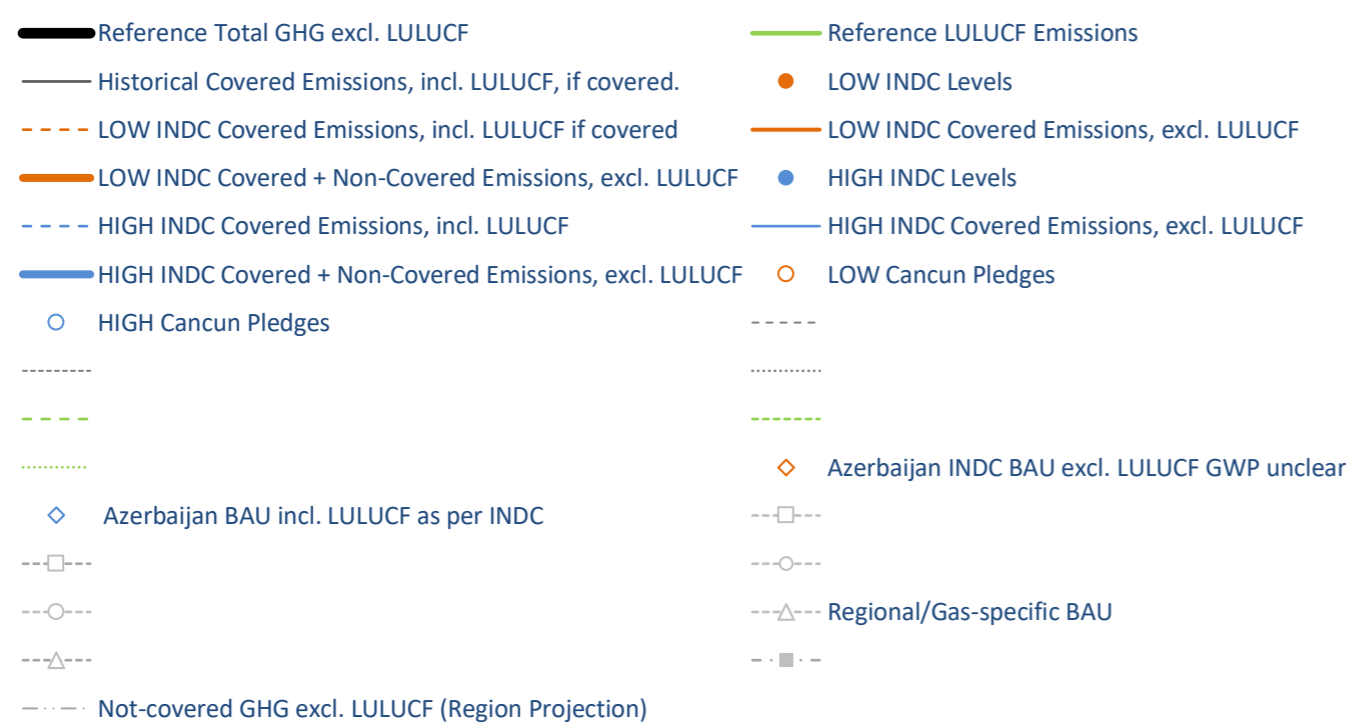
Reference Total GHG excl. LULUCF

Reference LULUCF Emissions

Historical Covered Emissions, incl. LULUCF, if covered.

LOW INDC Levels

LOW INDC Covered Emissions, incl. LULUCF if covered

LOW INDC Covered Emissions, excl. LULUCF

LOW INDC Covered + Non-Covered Emissions, excl. LULUCF

HIGH INDC Levels

HIGH INDC Covered Emissions, incl. LULUCF

HIGH INDC Covered Emissions, excl. LULUCF

HIGH INDC Covered + Non-Covered Emissions, excl. LULUCF

LOW Cancun Pledges

HIGH Cancun Pledges

Azerbaijan INDC BAU excl. LULUCF GWP unclear

Azerbaijan BAU incl. LULUCF as per INDC

Regional/Gas-specific BAU

Not-covered GHG excl. LULUCF (Region Projection)